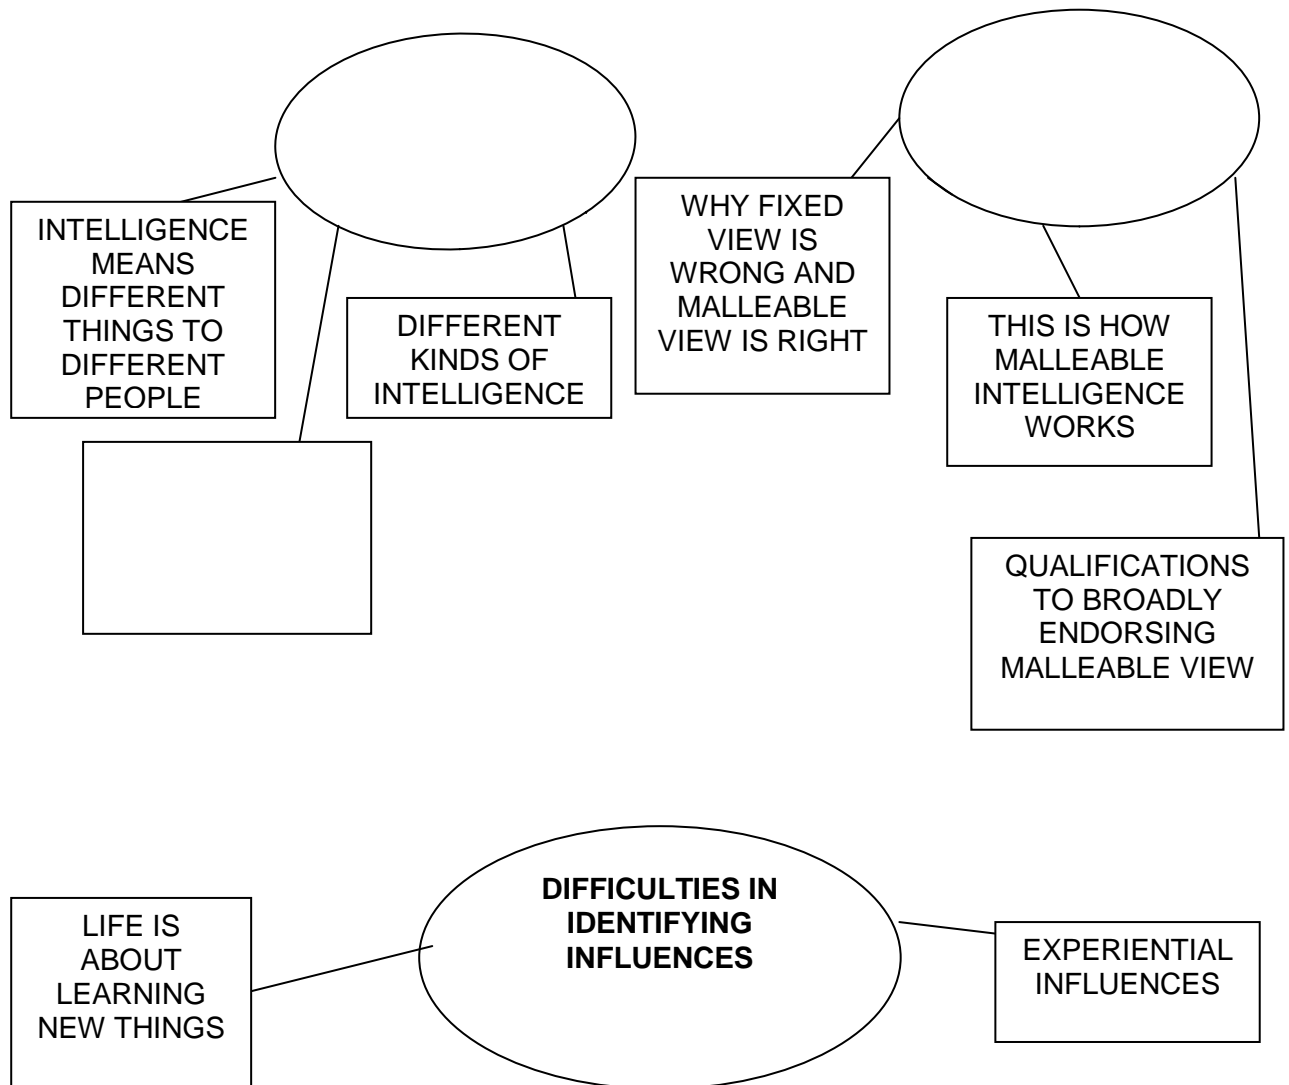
INTELLIGENCE MEANS DIFFERENT THINGS TO DIFFERENT PEOPLE

DIFFERENT KINDS OF INTELLIGENCE

WHY FIXED VIEW IS WRONG AND MALLEABLE VIEW IS RIGHT

THIS IS HOW MALLEABLE INTELLIGENCE WORKS

QUALIFICATIONS TO BROADLY ENDORSING MALLEABLE VIEW

LIFE IS ABOUT LEARNING NEW THINGS

**DIFFICULTIES IN IDENTIFYING INFLUENCES**

EXPERIENTIAL INFLUENCES